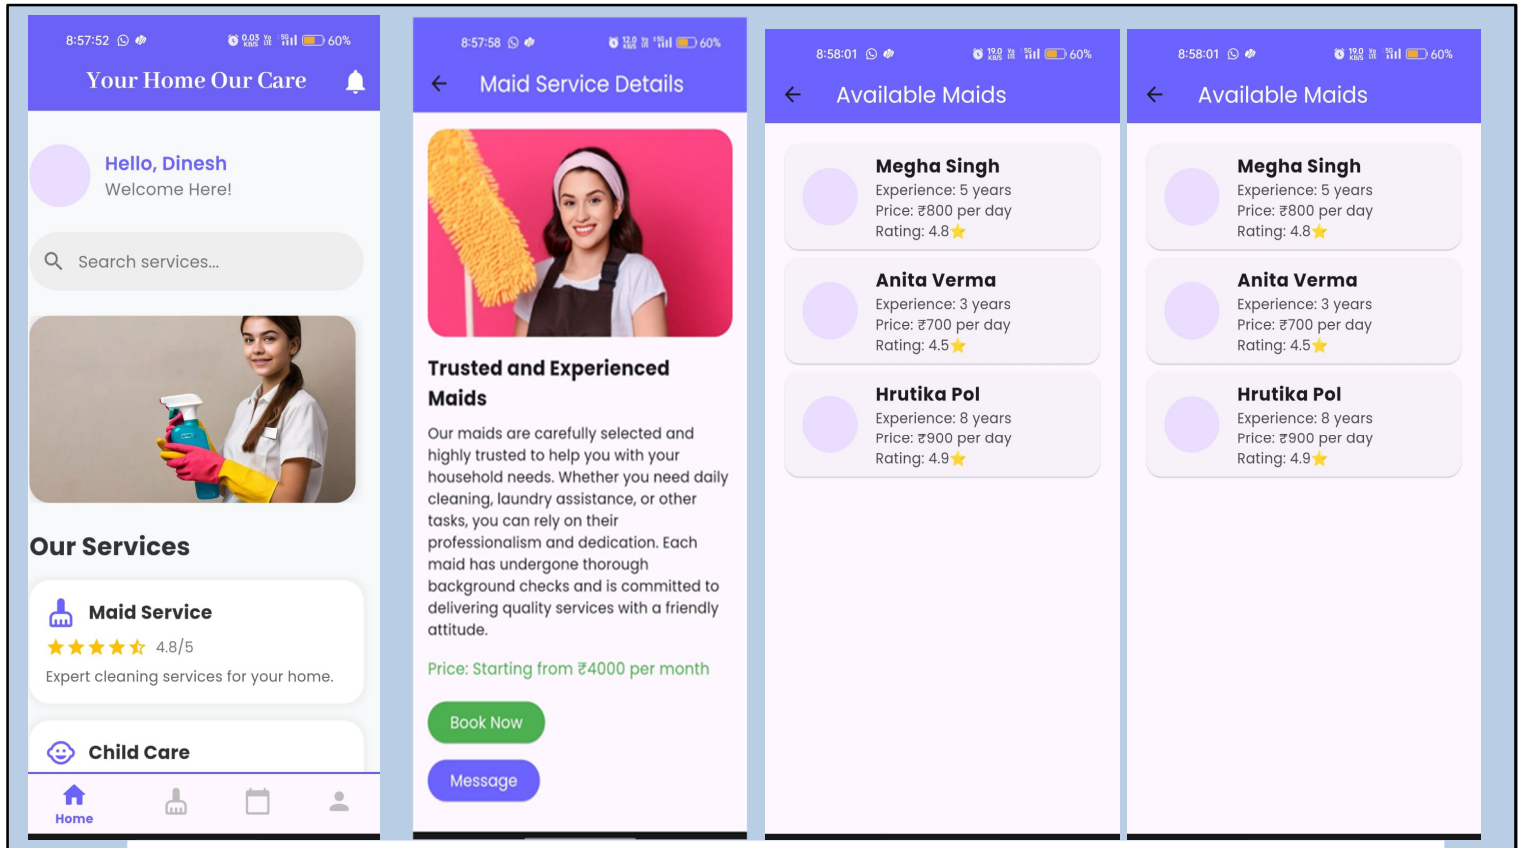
8:57:52 60%

Your Home Our Care

Hello, Dinesh
Welcome Here!

Search services...

Our Services

Maid Service
4.8/5
Expert cleaning services for your home.

Child Care

Home

8:57:58 60%

Maid Service Details

Trusted and Experienced Maids

Our maids are carefully selected and highly trusted to help you with your household needs. Whether you need daily cleaning, laundry assistance, or other tasks, you can rely on their professionalism and dedication. Each maid has undergone thorough background checks and is committed to delivering quality services with a friendly attitude.

Price: Starting from ₹4000 per month

Book Now

Message

8:58:01 60%

Available Maids

Megha Singh
Experience: 5 years
Price: ₹800 per day
Rating: 4.8

Anita Verma
Experience: 3 years
Price: ₹700 per day
Rating: 4.5

Hrutika Pol
Experience: 8 years
Price: ₹900 per day
Rating: 4.9

8:58:01 60%

Available Maids

Megha Singh
Experience: 5 years
Price: ₹800 per day
Rating: 4.8

Anita Verma
Experience: 3 years
Price: ₹700 per day
Rating: 4.5

Hrutika Pol
Experience: 8 years
Price: ₹900 per day
Rating: 4.9